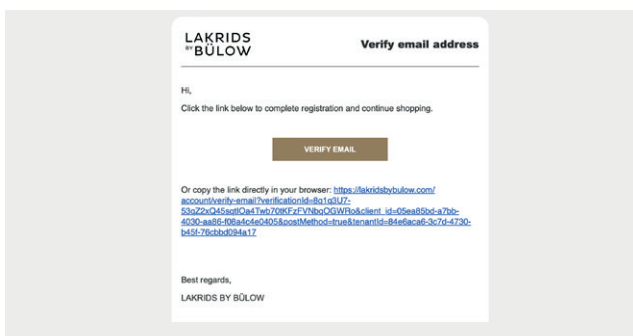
LAKRIDS BY BÜLOW

Verify email address

Hi,

Click the link below to complete registration and continue shopping.

VERIFY EMAIL

Or copy the link directly in your browser: https://lakridsbybulow.com/account/verify-email?verificationId=8q1q3U7-53qZ2xQ45sqtlOa4Twb70tKFzFVNbqOGWRo&client_id=05ea85bd-a7bb-4030-aa86-f08a4c4e0405&postMethod=true&tenantId=84e6aca6-3c7d-4730-b45f-76cbbd094a17

Best regards,

LAKRIDS BY BÜLOW